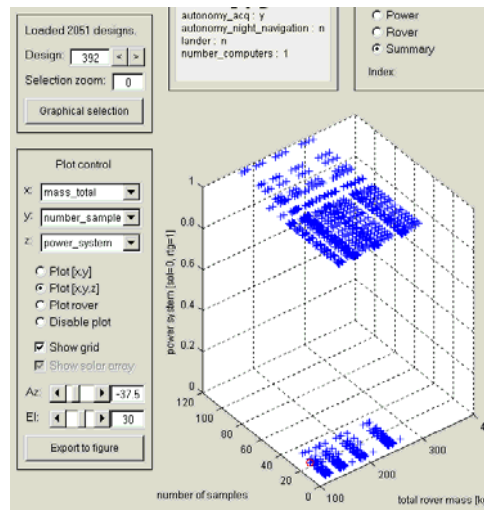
Loaded 2051 designs.

Design: 392 < >

Selection zoom: 0

Graphical selection

autonomy_acq : y
autonomy_night_navigation : n
lander : n
number_computers : 1

Power
Rover
Summary

Index:

Plot control

x: mass_total
y: number_sample
z: power_system

Plot [x,y]
Plot [x,y,z]
Plot rover
Disable plot

Show grid
Show solar array

Az: -37.5
El: 30

Export to figure

0.8
0.6
0.4
0.2
0

power system [sol=0, rtg=1]

120
100
80
60
40
20
0

number of samples

100
200
300

total rover mass [k